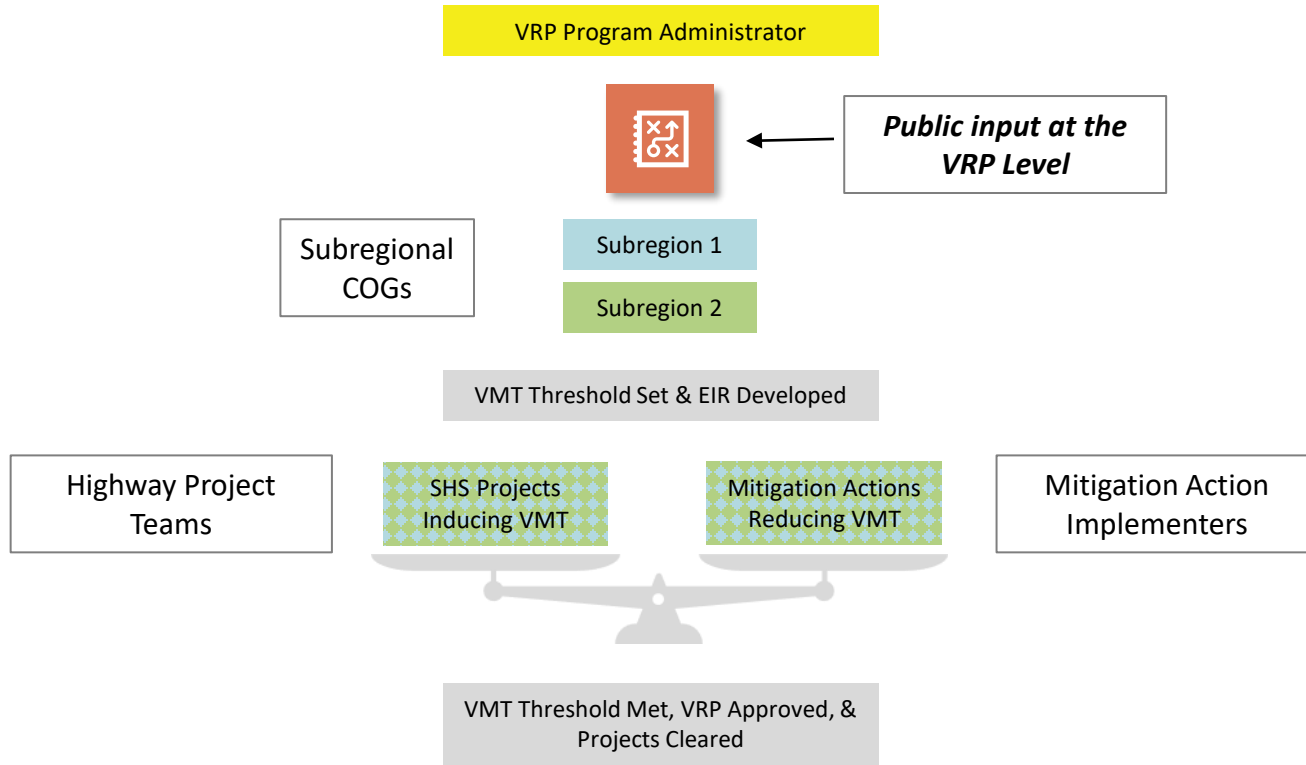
VRP Program Administrator

Public input at the VRP Level

Subregional COGs

Subregion 1

Subregion 2

VMT Threshold Set & EIR Developed

Highway Project Teams

SHS Projects Inducing VMT

Mitigation Actions Reducing VMT

Mitigation Action Implementers

VMT Threshold Met, VRP Approved, & Projects Cleared